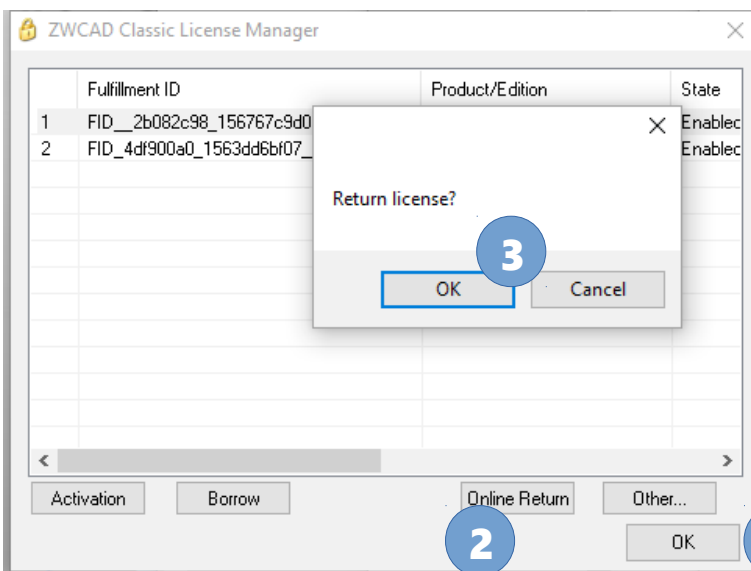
ZWCAD Classic License Manager

|  | Fulfillment ID | Product/Edition | State |
|---|---|---|---|
| 1 | FID__2b082c98_156767c9d0 |  | Enablec |
| 2 | FID_4df900a0_1563dd6bf07_ |  | Enablec |

Return license?

3

OK Cancel

Activation Borrow Online Return Other...

2

OK